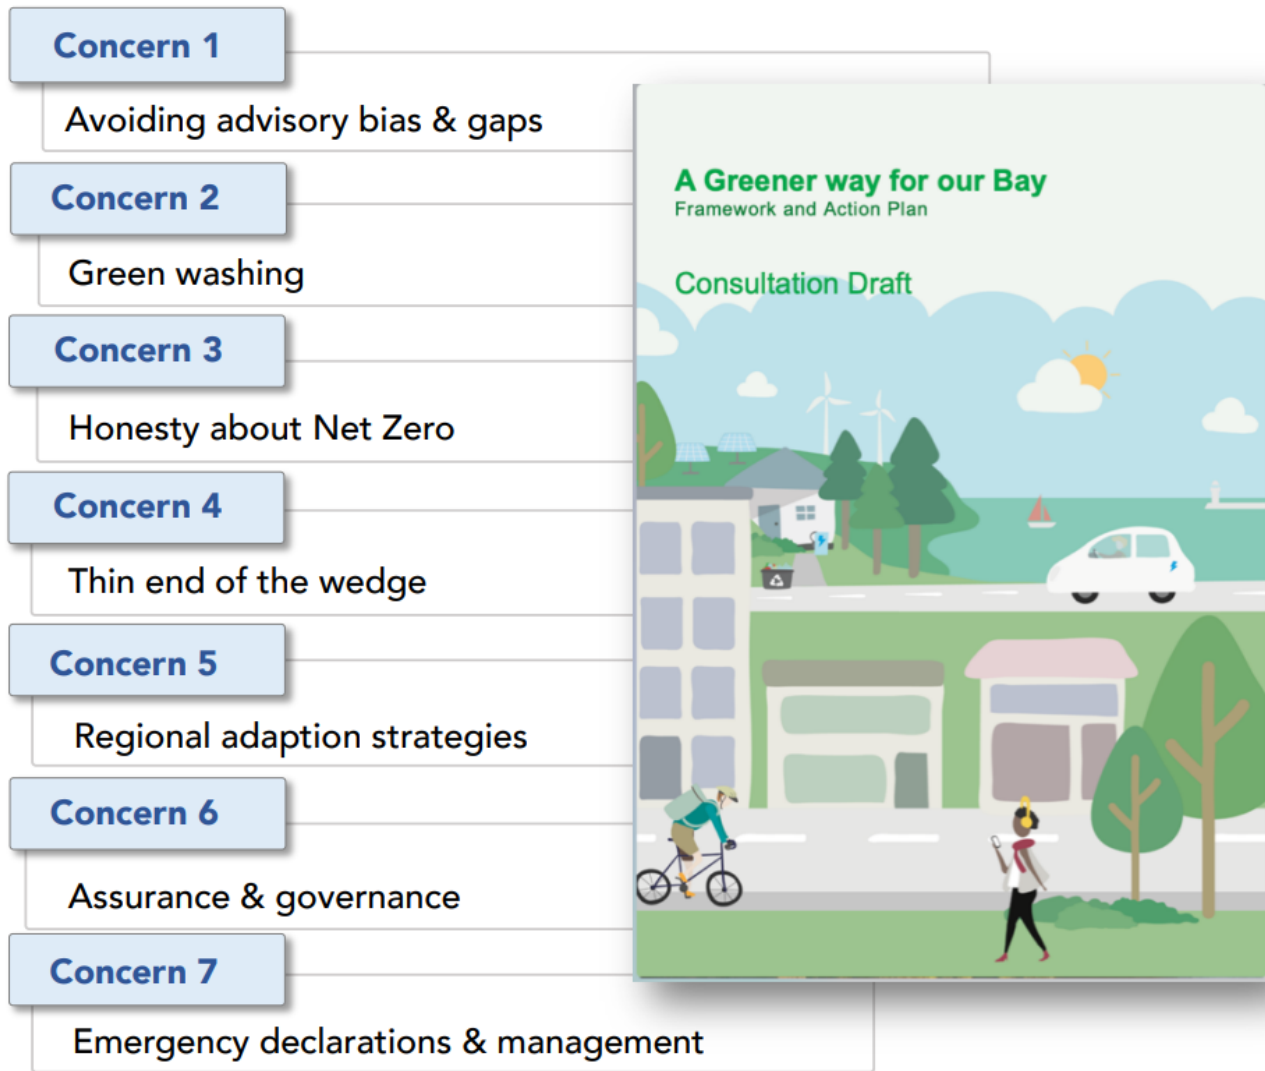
Concern 1

Avoiding advisory bias & gaps

Concern 2

Green washing

Concern 3

Honesty about Net Zero

Concern 4

Thin end of the wedge

Concern 5

Regional adaption strategies

Concern 6

Assurance & governance

Concern 7

Emergency declarations & management

A Greener way for our Bay
Framework and Action Plan

Consultation Draft